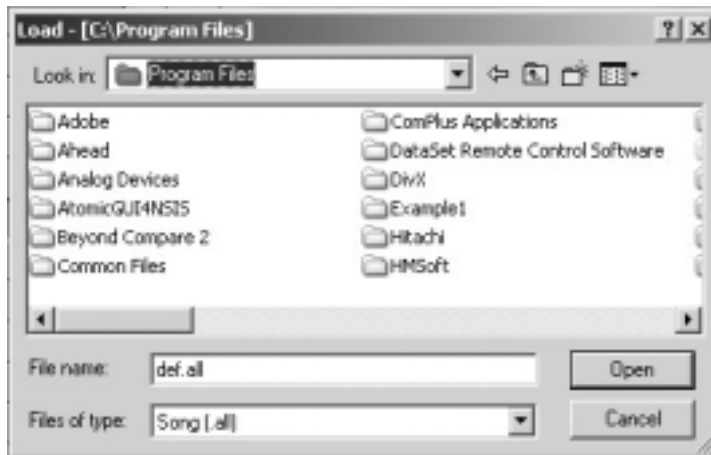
Load - [C:\Program Files]

?

Look in: Program Files

Adobe
Ahead
Analog Devices
AtomicGUI4NSIS
Beyond Compare 2
Common Files

ComPlus Applications
DataSet Remote Control Software
DivX
Example1
Hitachi
HMSoft

File name: def.all

Open

Files of type: Song (.all)

Cancel